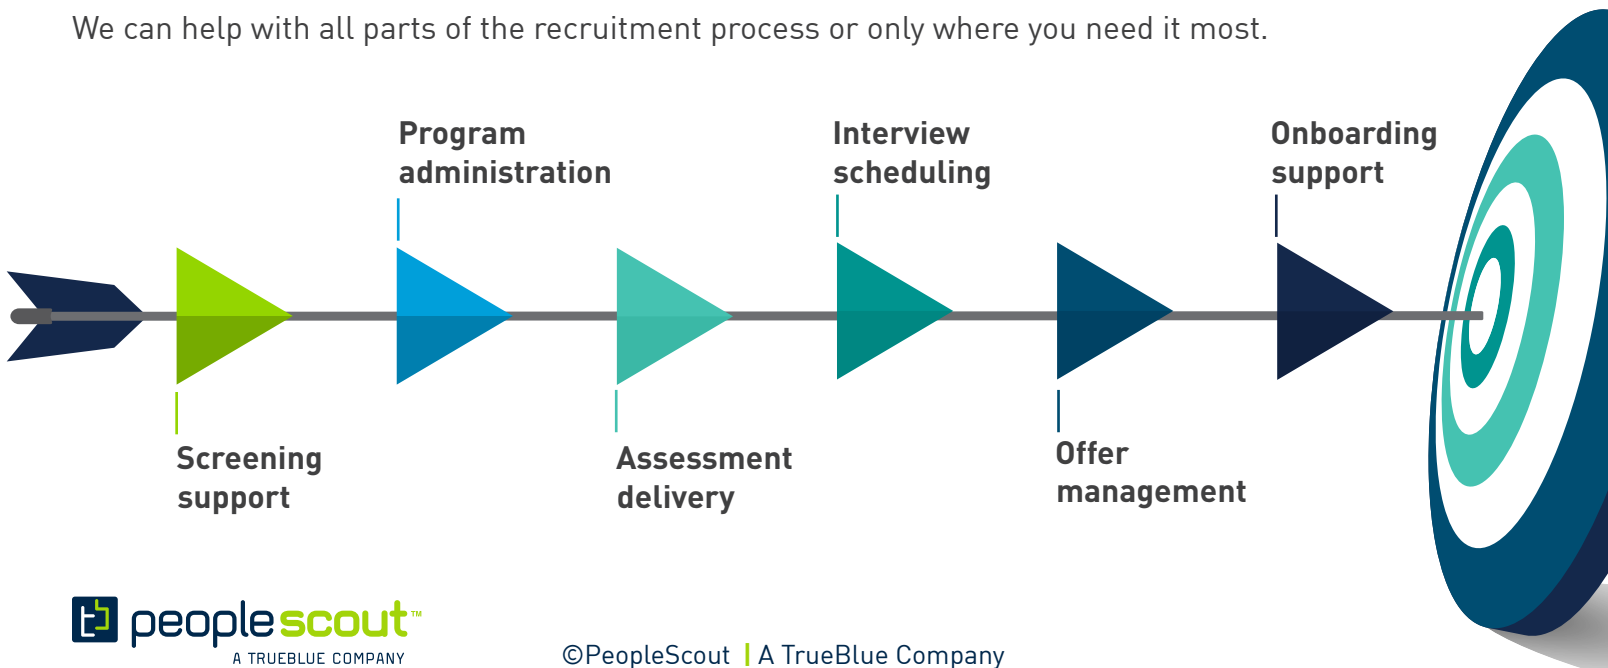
We can help with all parts of the recruitment process or only where you need it most.

Program administration

Interview scheduling

Onboarding support

Screening support

Assessment delivery

Offer management

peoplescout™
A TRUEBLUE COMPANY

©PeopleScout | A TrueBlue Company